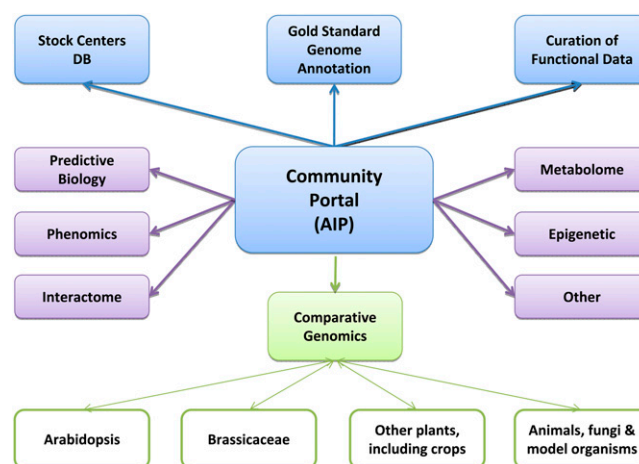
Stock Centers DB

Gold Standard Genome Annotation

Curation of Functional Data

Predictive Biology

Phenomics

Interactome

Community Portal (AIP)

Metabolome

Epigenetic

Other

Comparative Genomics

Arabidopsis

Brassicaceae

Other plants, including crops

Animals, fungi & model organisms